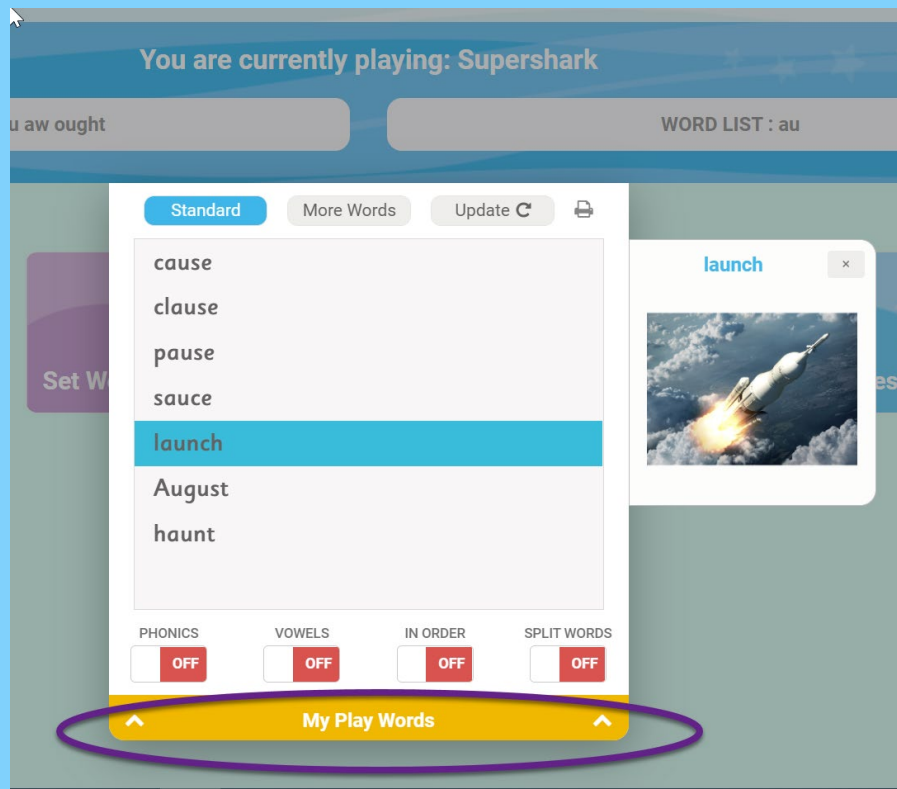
You are currently playing: Supershark

u aw ought

WORD LIST : au

Standard

More Words

Update

cause

clause

pause

sauce

launch

August

haunt

PHONICS
OFF

VOWELS
OFF

IN ORDER
OFF

SPLIT WORDS
OFF

My Play Words

launch

×

Set W

es